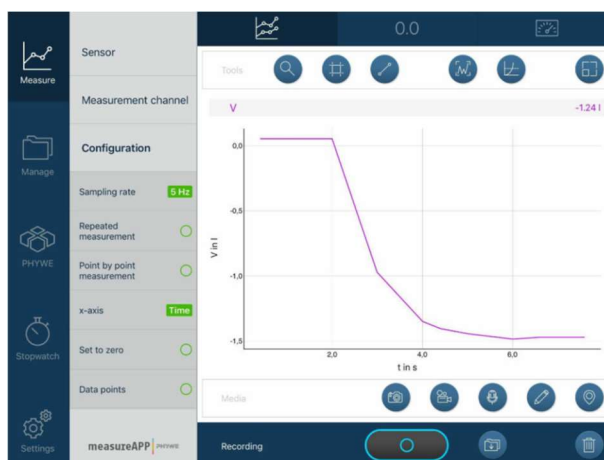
Measure

Manage

PHYWE

Stopwatch

Settings

Sensor

Measurement channel

Configuration

Sampling rate 5 Hz

Repeated measurement

Point by point measurement

x-axis Time

Set to zero

Data points

measureAPP PHYWE

0.0

Tools

V -1.24 l

0,0

-0,5

-1,0

-1,5

V in l

2,0

4,0

6,0

t in s

Media

Recording